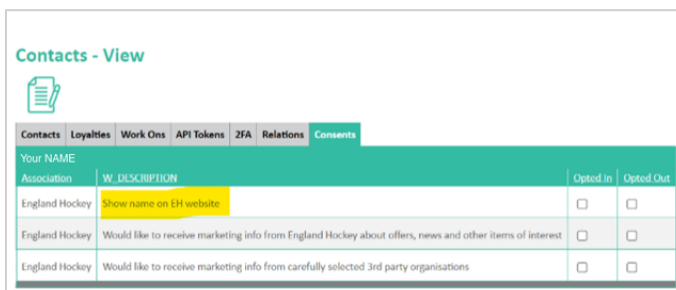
Contacts - View

Contacts | Loyalties | Work Ons | API Tokens | 2FA | Relations | Consents

Your NAME

| Association | W_DESCRIPTION | Opted In | Opted Out |
|---|---|---|---|
| England Hockey | Show name on EH website | ☐ | ☐ |
| England Hockey | Would like to receive marketing info from England Hockey about offers, news and other items of interest | ☐ | ☐ |
| England Hockey | Would like to receive marketing info from carefully selected 3rd party organisations | ☐ | ☐ |